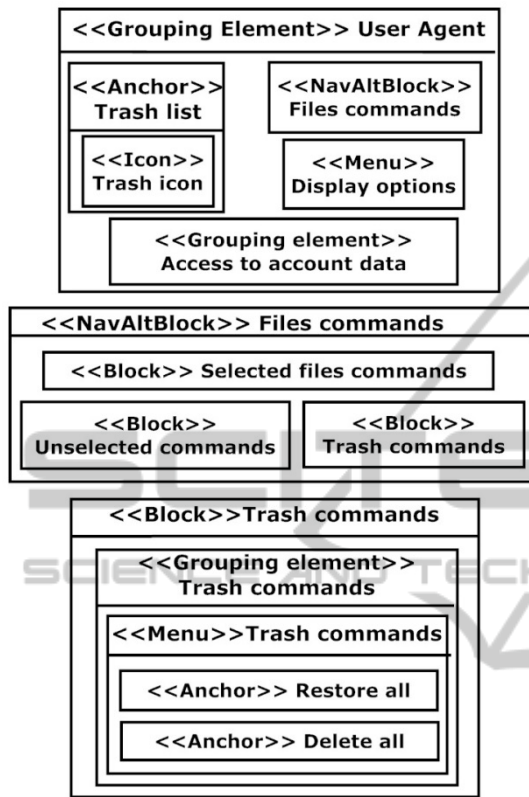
<<Grouping Element>> User Agent

<<Anchor>> Trash list

<<Icon>> Trash icon

<<NavAltBlock>> Files commands

<<Menu>> Display options

<<Grouping element>> Access to account data

<<NavAltBlock>> Files commands

<<Block>> Selected files commands

<<Block>> Unselected commands

<<Block>> Trash commands

<<Block>>Trash commands

<<Grouping element>> Trash commands

<<Menu>>Trash commands

<<Anchor>> Restore all

<<Anchor>> Delete all

SCIENCE AND TECH